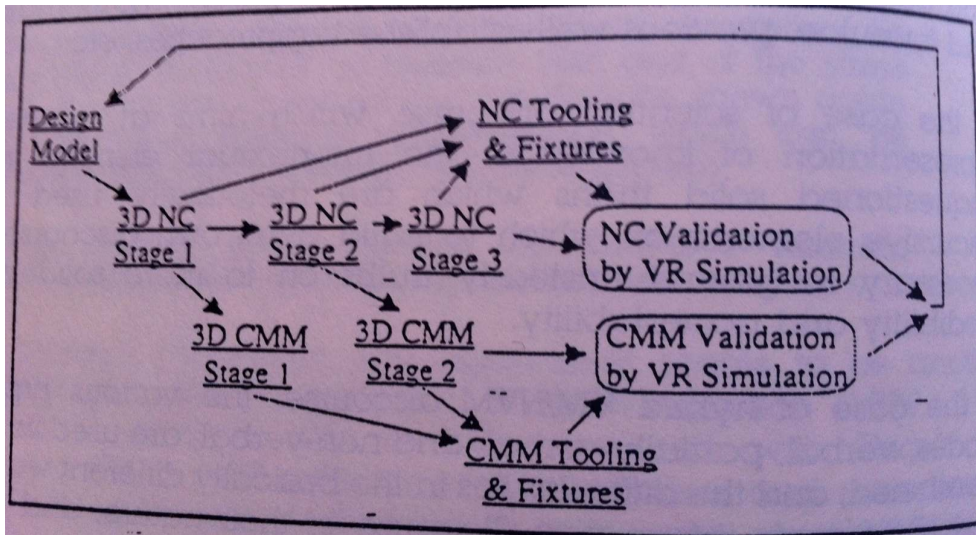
Design Model

NC Tooling & Fixtures

3D NC Stage 1

3D NC Stage 2

3D NC Stage 3

NC Validation by VR Simulation

3D CMM Stage 1

3D CMM Stage 2

CMM Validation by VR Simulation

CMM Tooling & Fixtures